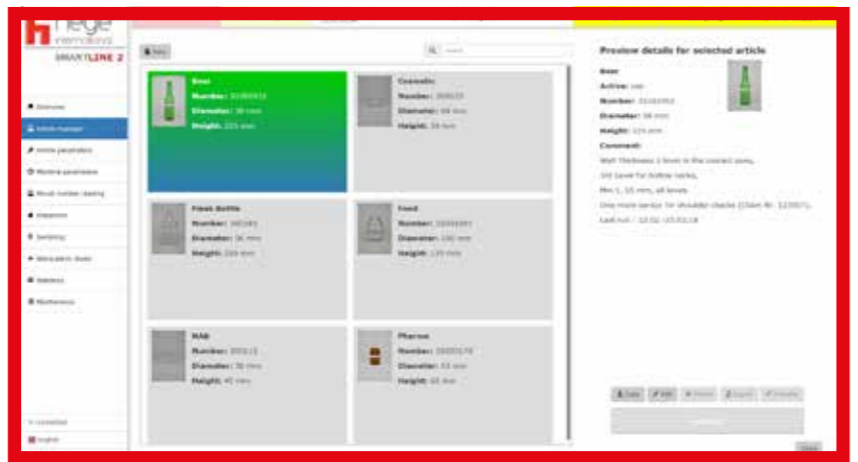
hege

SMARTLINE 2

Overview
Article manager
Article parameters
Machine parameters
Mould number reading
Inspection
Sampling
Manipulator mode
Statistics
Maintenance

New

Search

Beer
Number: 31183912
Diameter: 38 mm
Height: 225 mm

Cosmetic
Number: 309515
Diameter: 64 mm
Height: 59 mm

Flask Bottle
Number: 345345
Diameter: 36 mm
Height: 210 mm

Food
Number: 33333093
Diameter: 100 mm
Height: 135 mm

MAB
Number: 350113
Diameter: 78 mm
Height: 45 mm

Pharma
Number: 33333178
Diameter: 53 mm
Height: 65 mm

Preview details for selected article

Beer
Active: yes
Number: 31183912
Diameter: 38 mm
Height: 225 mm
Comment:
Wall thickness 1 lever in the contact zone,
1st Level for hollow necks,
Min 1, 15 mm, all levels
One more sensor for shoulder checks (Chain Nr. 123957).
Last run: 12.02.-15.03.18

Copy Edit Delete Export Activate

English

Close